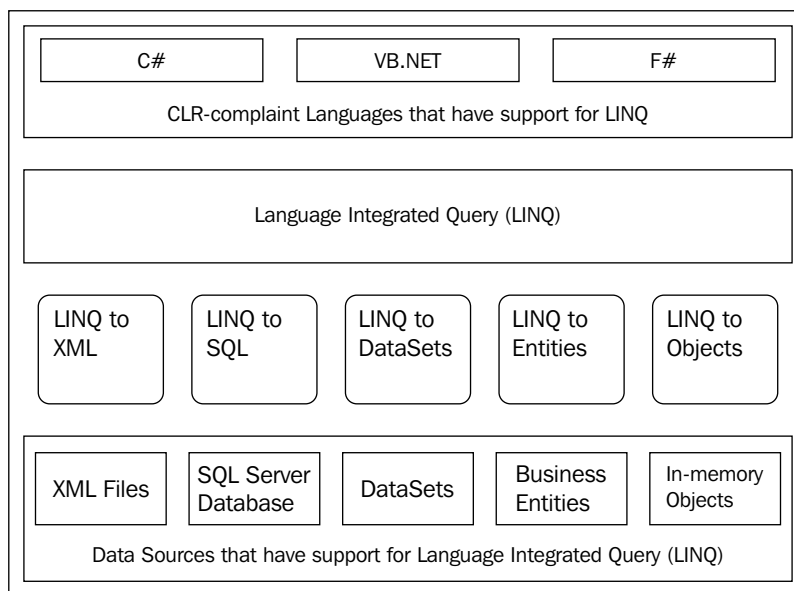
C#

VB.NET

F#

CLR-complaint Languages that have support for LINQ

Language Integrated Query (LINQ)

LINQ to XML

LINQ to SQL

LINQ to DataSets

LINQ to Entities

LINQ to Objects

XML Files

SQL Server Database

DataSets

Business Entities

In-memory Objects

Data Sources that have support for Language Integrated Query (LINQ)